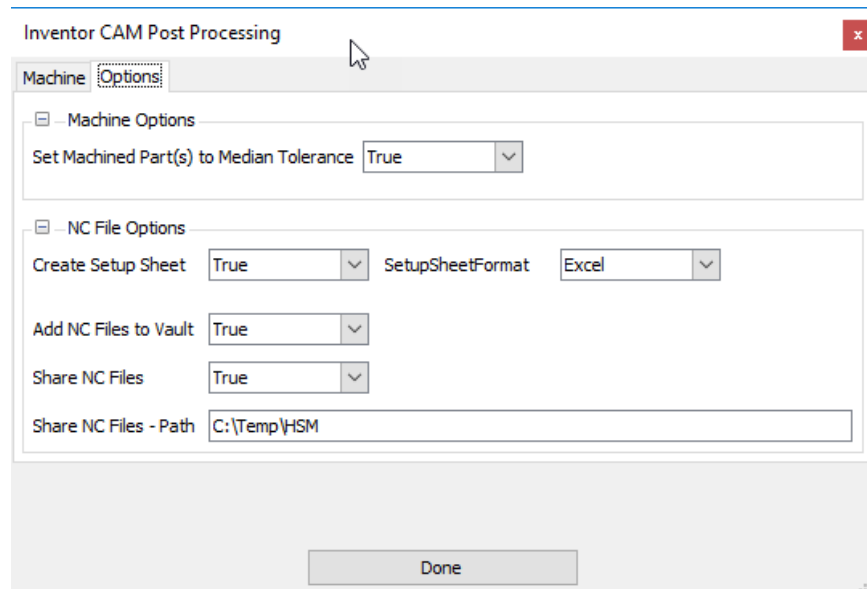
Inventor CAM Post Processing

x

Machine Options

Machine Options

Set Machined Part(s) to Median Tolerance True

NC File Options

Create Setup Sheet True

SetupSheetFormat Excel

Add NC Files to Vault True

Share NC Files True

Share NC Files - Path C:\Temp\HSM

Done